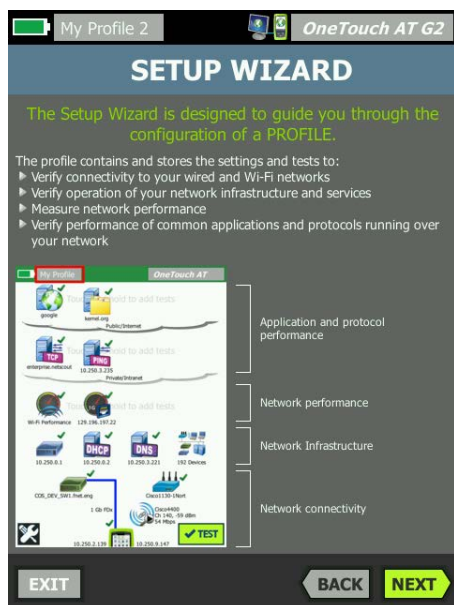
My Profile 2

OneTouch AT G2

SETUP WIZARD

The Setup Wizard is designed to guide you through the configuration of a PROFILE.

The profile contains and stores the settings and tests to:
▶ Verify connectivity to your wired and Wi-Fi networks
▶ Verify operation of your network infrastructure and services
▶ Measure network performance
▶ Verify performance of common applications and protocols running over your network

My Profile

OneTouch AT

google

kernel.org

Touch and hold to add tests

Public/Internet

TCP

PING

enterprise.netscout

10.250.3.235

Touch and hold to add tests

Private/Intranet

Wi-Fi Performance

129.196.197.22

Touch and hold to add tests

DHCP

DNS

10.250.0.1

10.250.0.2

10.250.3.221

192 Devices

CDS_DEV_SW1.fnet.eng

Cisco1130-1Nort

1 Gb FDx

Cisco4400
Ch 140, -59 dBm
54 Mbps

10.250.2.139

10.250.9.147

✔TEST

Application and protocol performance

Network performance

Network Infrastructure

Network connectivity

EXIT

BACK

NEXT